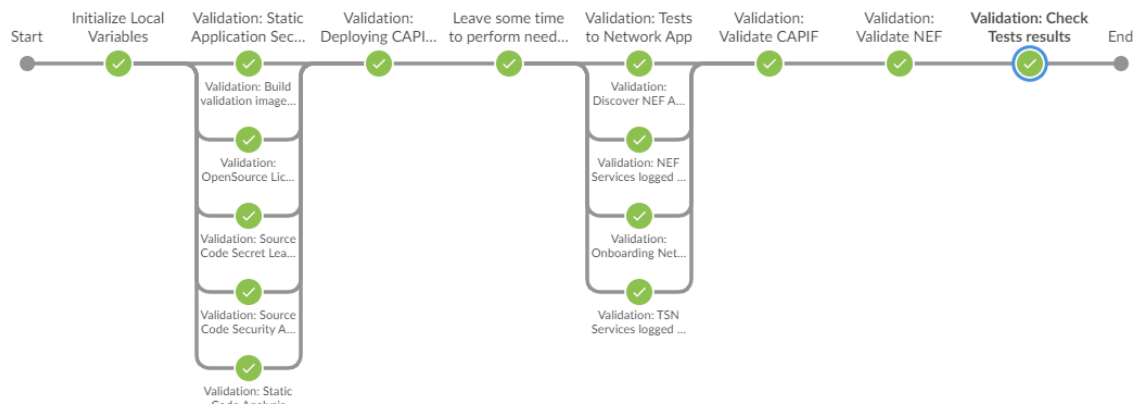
Start

Initialize Local Variables

Validation: Static Application Sec...

Validation: Build validation image...

Validation: OpenSource Lic...

Validation: Source Code Secret Lea...

Validation: Source Code Security A...

Validation: Static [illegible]

Validation: Deploying CAPI...

Leave some time to perform need...

Validation: Tests to Network App

Validation: Discover NEF A...

Validation: NEF Services logged ...

Validation: Onboarding Net...

Validation: TSN Services logged ...

Validation: Validate CAPIF

Validation: Validate NEF

Validation: Check Tests results

End